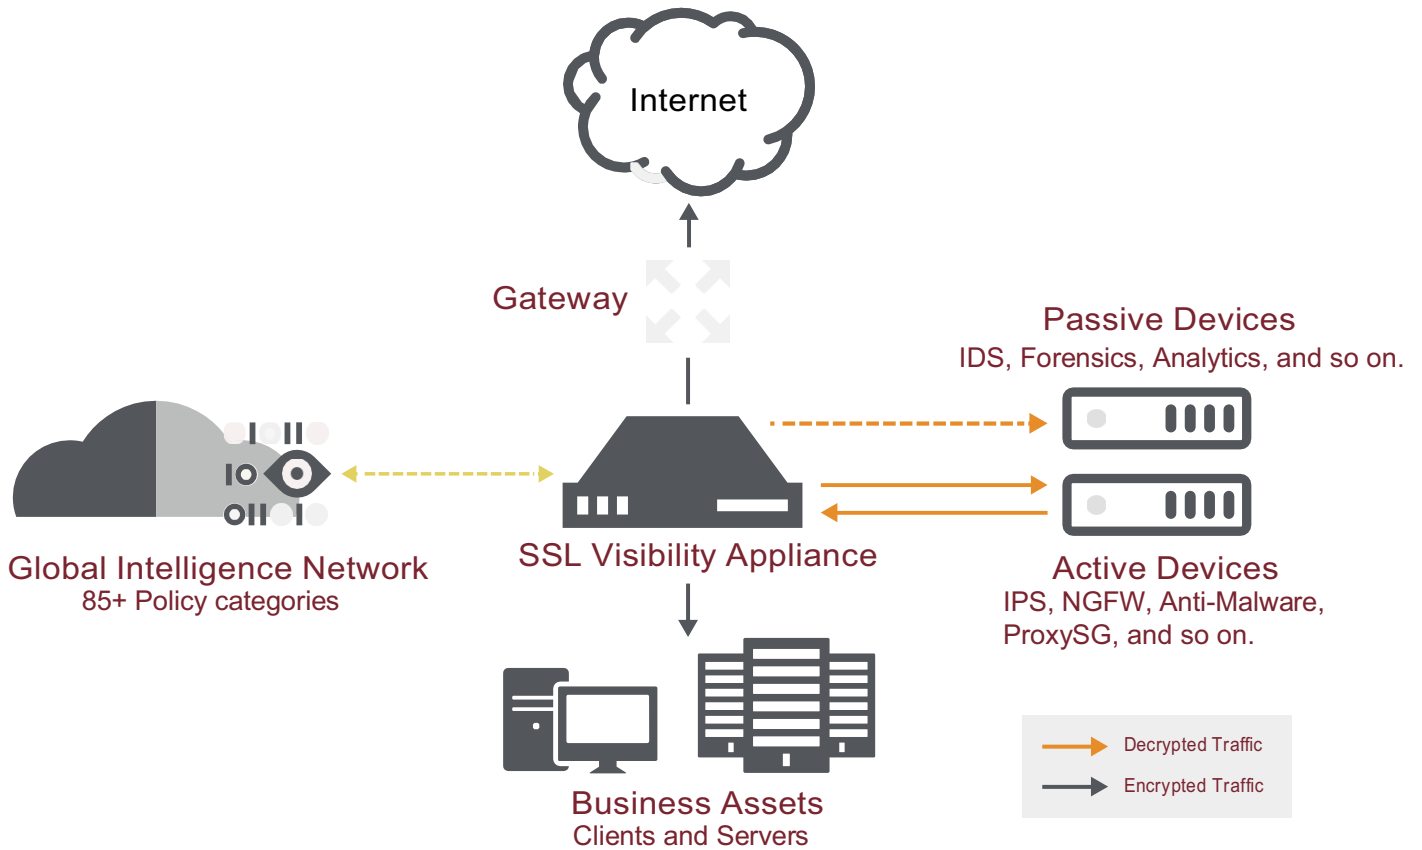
Internet

Gateway

Passive Devices
IDS, Forensics, Analytics, and so on.

Global Intelligence Network
85+ Policy categories

SSL Visibility Appliance

Active Devices
IPS, NGFW, Anti-Malware, ProxySG, and so on.

Business Assets
Clients and Servers

Decrypted Traffic
Encrypted Traffic